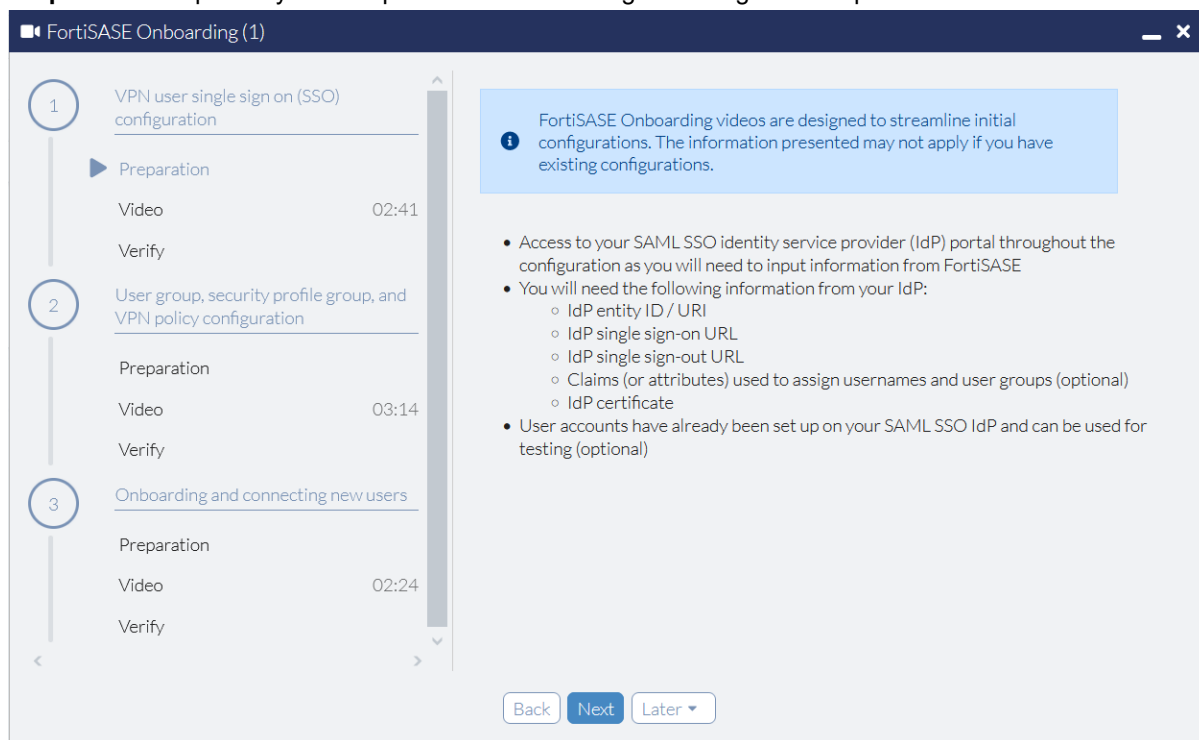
FortiSASE Onboarding (1)

1 VPN user single sign on (SSO) configuration

Preparation

Video 02:41

Verify

2 User group, security profile group, and VPN policy configuration

Preparation

Video 03:14

Verify

3 Onboarding and connecting new users

Preparation

Video 02:24

Verify

FortiSASE Onboarding videos are designed to streamline initial configurations. The information presented may not apply if you have existing configurations.

- Access to your SAML SSO identity service provider (IdP) portal throughout the configuration as you will need to input information from FortiSASE
- You will need the following information from your IdP:
  - IdP entity ID / URI
  - IdP single sign-on URL
  - IdP single sign-out URL
  - Claims (or attributes) used to assign usernames and user groups (optional)
  - IdP certificate
- User accounts have already been set up on your SAML SSO IdP and can be used for testing (optional)

Back Next Later